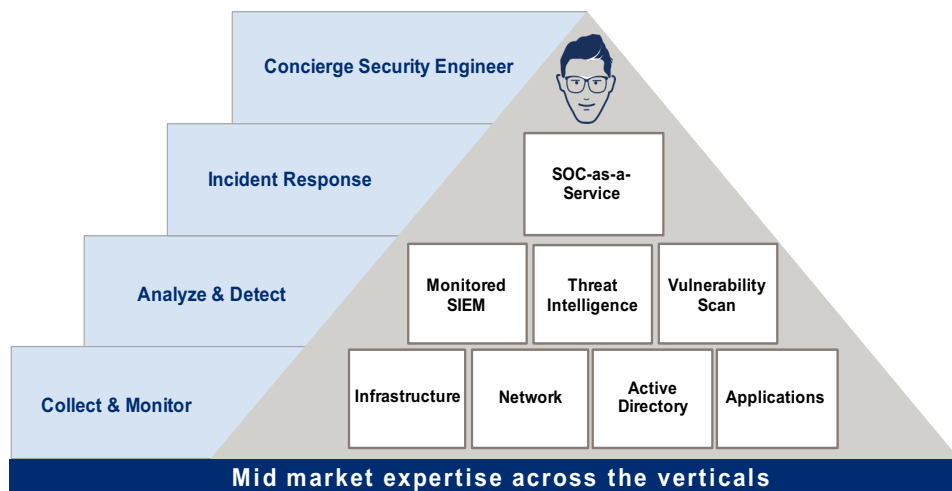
Concierge Security Engineer

Incident Response

Analyze & Detect

Collect & Monitor

SOC-as-a-Service

Monitored SIEM

Threat Intelligence

Vulnerability Scan

Infrastructure

Network

Active Directory

Applications

Mid market expertise across the verticals